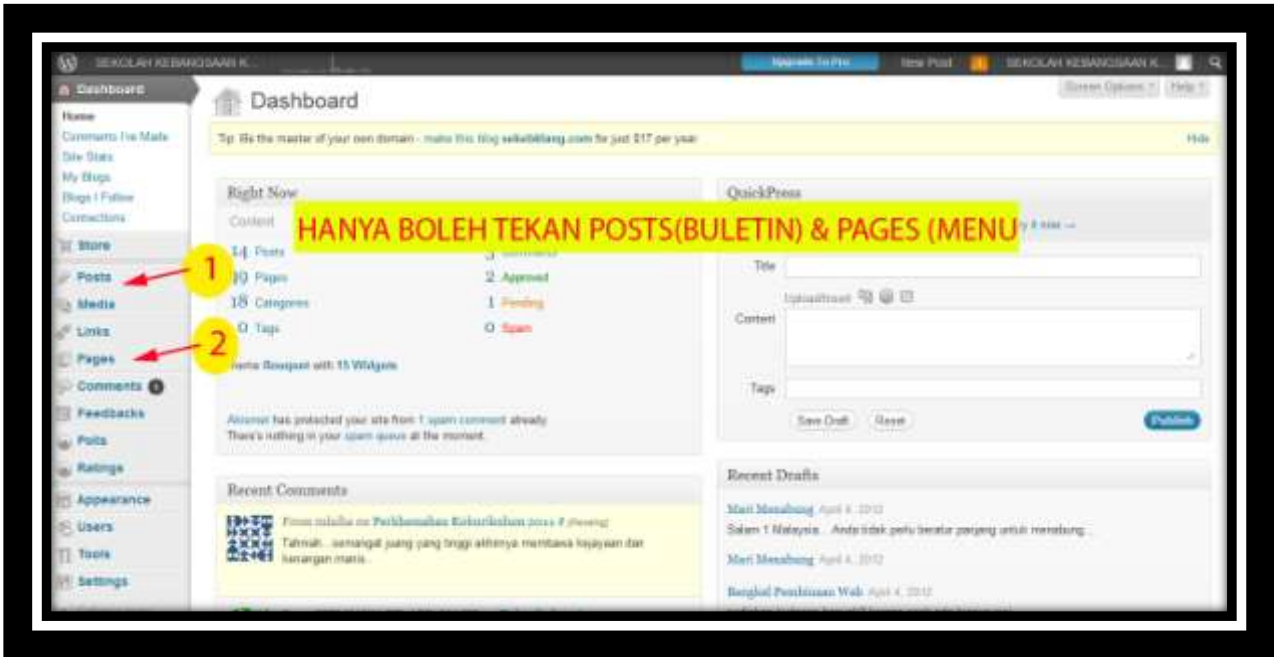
SEKOLAH KEBANGSAAN K... Upgrade To Pro New Post SEKOLAH KEBANGSAAN K...

Dashboard

Screen Options Help

Home
Comments I've Made
Site Stats
My Blogs
Blogs I Follow
Connections
Store
Posts
Media
Links
Pages
Comments 0
Feedbacks
Polls
Ratings
Appearance
Users
Tools
Settings

Tip: Be the master of your own domain - make this blog sekolahlang.com for just $17 per year. Hide

Right Now

Content

14 Posts
10 Pages
18 Categories
0 Tags

Comments
2 Approved
1 Pending
0 Spam

Theme Bouquet with 15 Widgets

Akismet has protected your site from 1 spam comment already. There's nothing in your spam queue at the moment.

HANYA BOLEH TEKAN POSTS(BULETIN) & PAGES (MENU

1
2

QuickPress

Title
Upload/Insert
Content
Tags
Save Draft Reset Publish

Recent Comments

From zalaha on Perkhemahan Kokurikulum 2011 # (Pending)
Tahniah... semangat juang yang tinggi akhirnya membawa kejayaan dan kenangan manis.

Recent Drafts

Mari Menabung April 4, 2012
Salam 1 Malaysia... Anda tidak perlu beratur panjang untuk menabung...

Mari Menabung April 4, 2012

Bengkel Pembinaan Web April 4, 2012